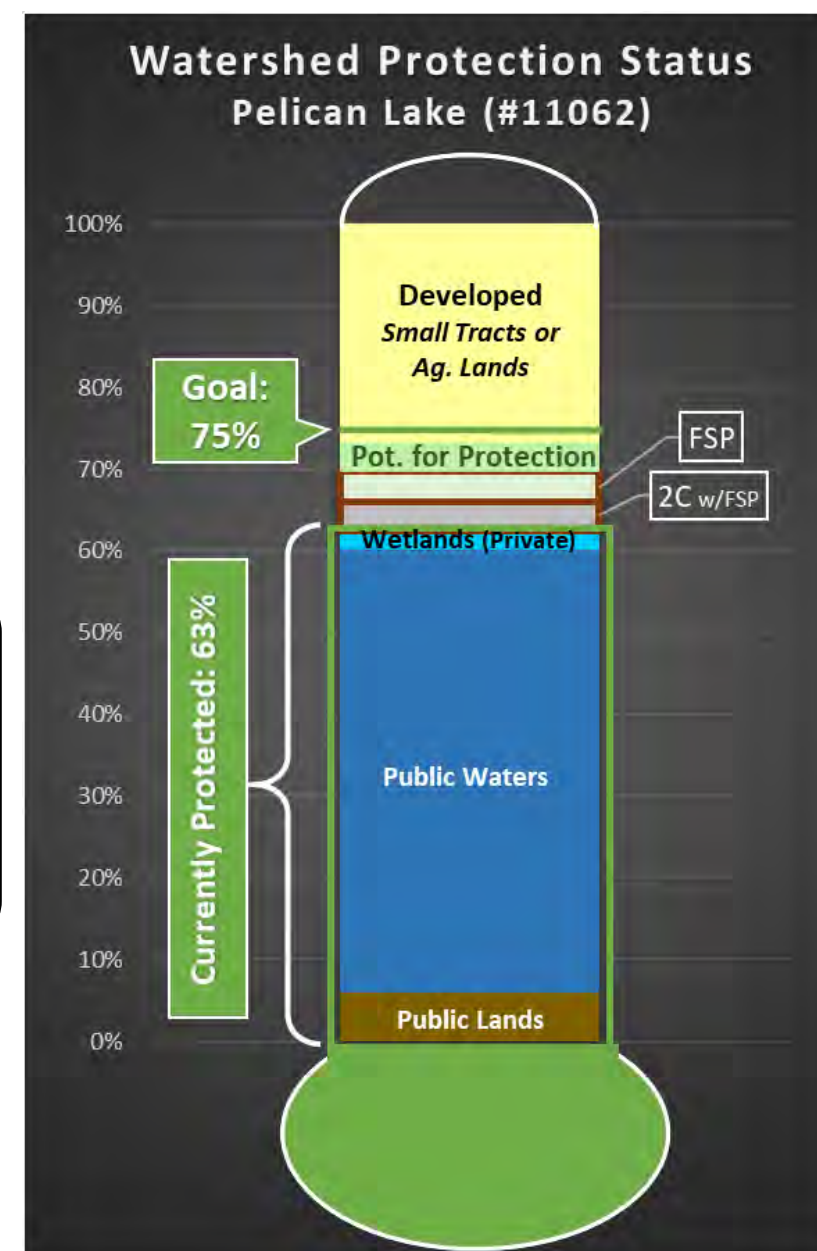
Watershed Protection Status
Pelican Lake (#11062)

100%
90%
80%
70%
60%
50%
40%
30%
20%
10%
0%

Developed
Small Tracts or Ag. Lands

Goal: 75%

Pot. for Protection

FSP

2C w/FSP

Wetlands (Private)

Currently Protected: 63%

Public Waters

Public Lands